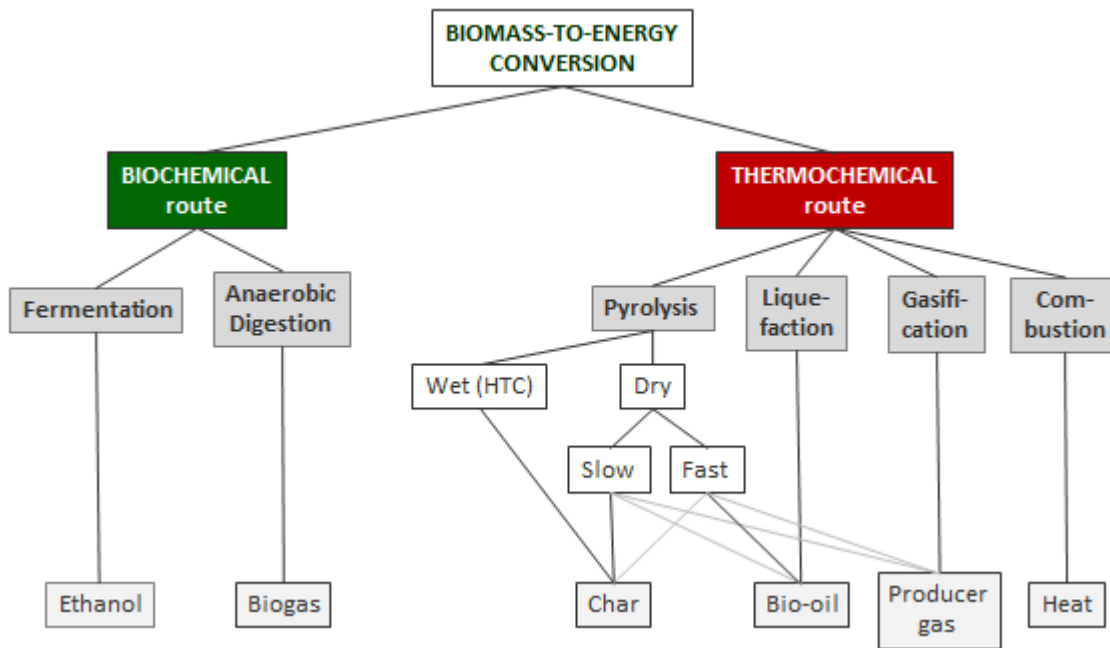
BIOMASS-TO-ENERGY CONVERSION

BIOCHEMICAL route

THERMOCHEMICAL route

Fermentation

Anaerobic Digestion

Pyrolysis

Lique-faction

Gasifi-cation

Com-bustion

Wet (HTC)

Dry

Slow

Fast

Ethanol

Biogas

Char

Bio-oil

Producer gas

Heat